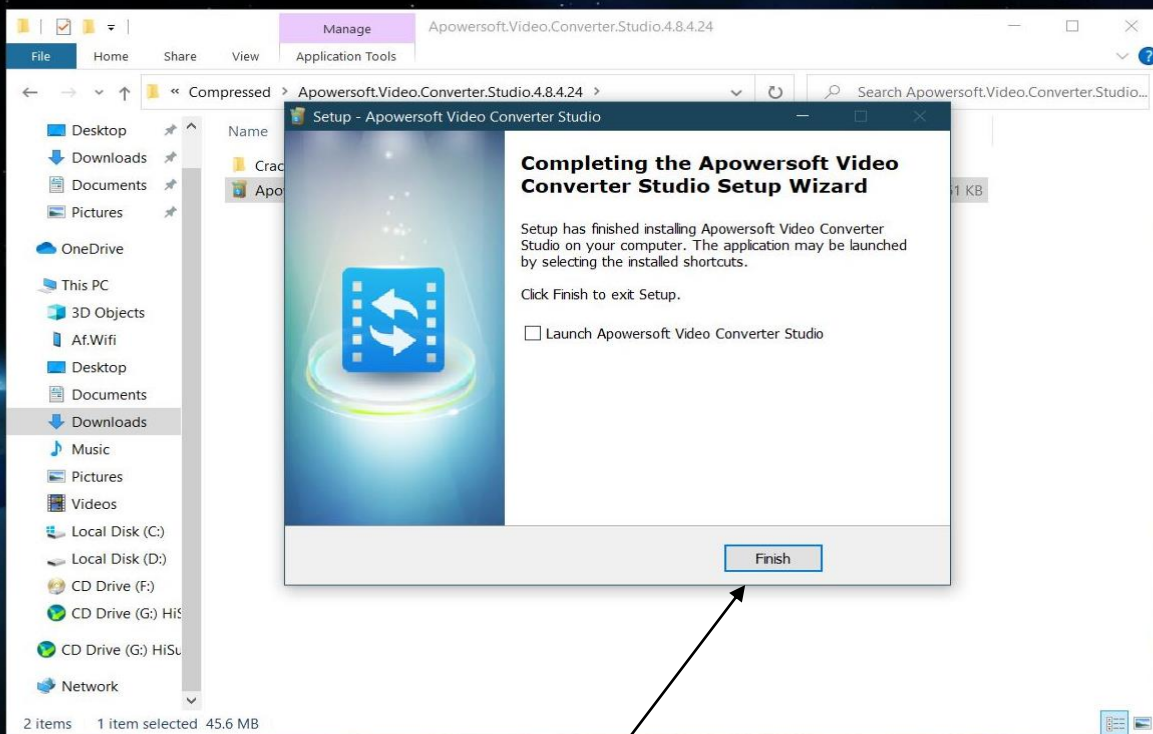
Manage

Apowersoft.Video.Converter.Studio.4.8.4.24

File Home Share View Application Tools

« Compressed > Apowersoft.Video.Converter.Studio.4.8.4.24 >

Search Apowersoft.Video.Converter.Studio...

Desktop
Downloads
Documents
Pictures
OneDrive
This PC
3D Objects
Af.Wifi
Desktop
Documents
Downloads
Music
Pictures
Videos
Local Disk (C:)
Local Disk (D:)
CD Drive (F:)
CD Drive (G:) HiS
CD Drive (G:) HiSu
Network

Name
Crac
Apo

51 KB

2 items 1 item selected 45.6 MB

Setup - Apowersoft Video Converter Studio

Completing the Apowersoft Video Converter Studio Setup Wizard

Setup has finished installing Apowersoft Video Converter Studio on your computer. The application may be launched by selecting the installed shortcuts.

Click Finish to exit Setup.

Launch Apowersoft Video Converter Studio

Finish